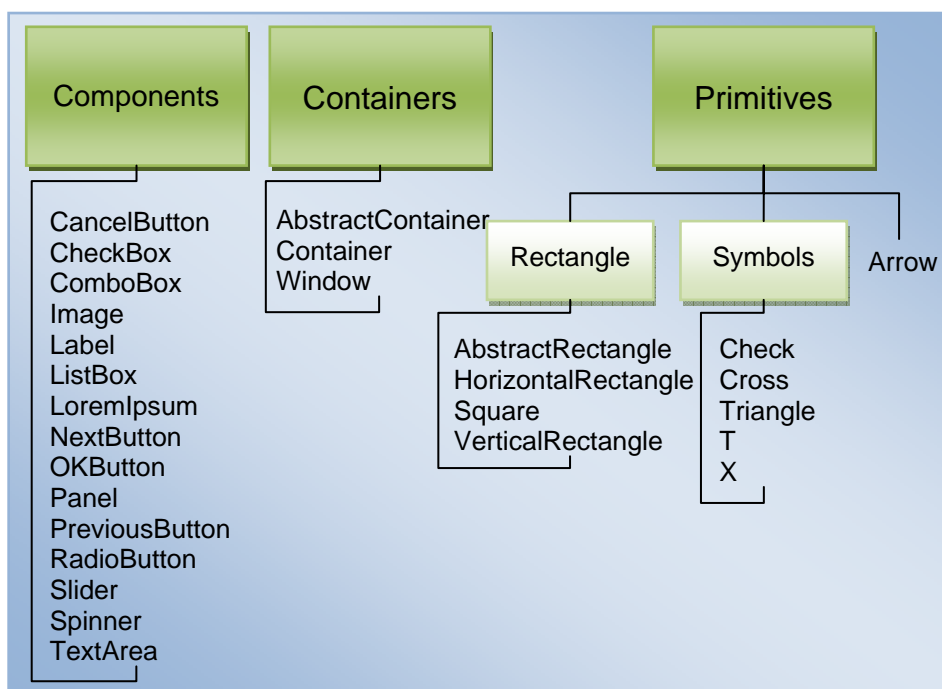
Components

CancelButton
CheckBox
ComboBox
Image
Label
ListBox
LoremIpsum
NextButton
OKButton
Panel
PreviousButton
RadioButton
Slider
Spinner
TextArea

Containers

AbstractContainer
Container
Window

Primitives

Rectangle

AbstractRectangle
HorizontalRectangle
Square
VerticalRectangle

Symbols

Check
Cross
Triangle
T
X

Arrow